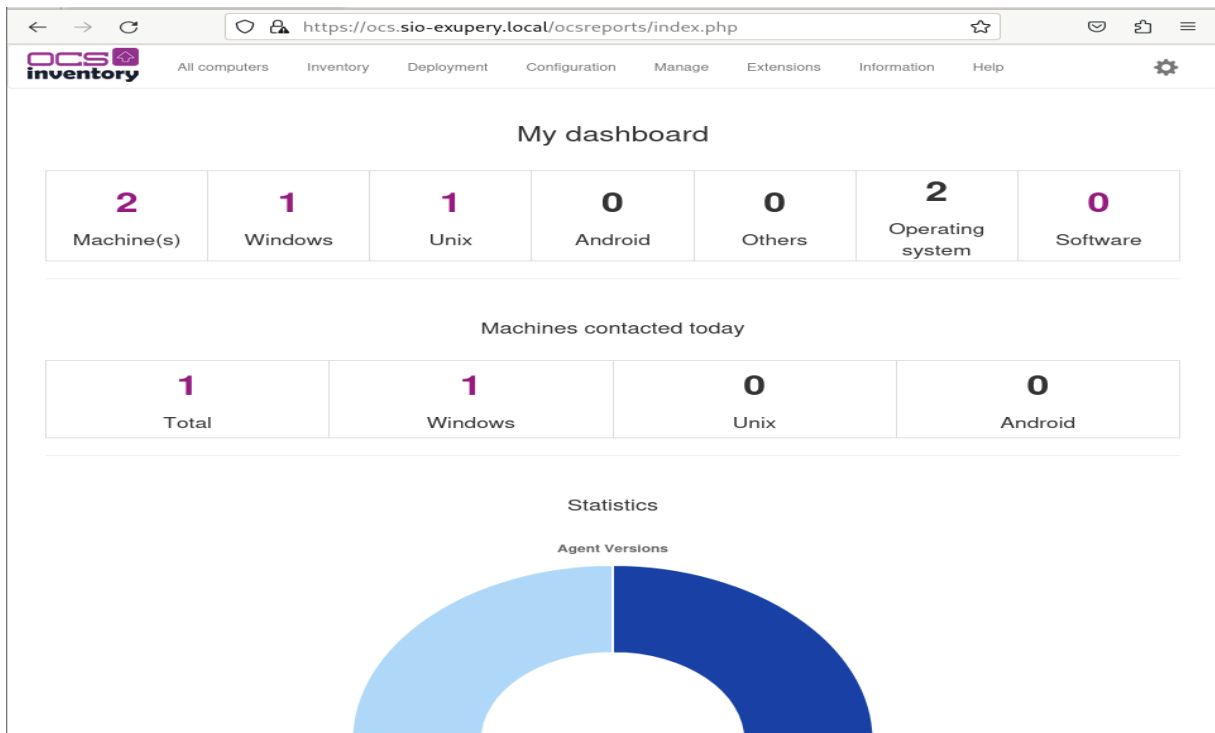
https://ocs.sio-exupery.local/ocsreports/index.php

ocs inventory

All computers Inventory Deployment Configuration Manage Extensions Information Help

My dashboard

| 2 | 1 | 1 | 0 | 0 | 2 | 0 |
|---|---|---|---|---|---|---|
| Machine(s) | Windows | Unix | Android | Others | Operating system | Software |

Machines contacted today

| 1 | 1 | 0 | 0 |
|---|---|---|---|
| Total | Windows | Unix | Android |

Statistics

Agent Versions